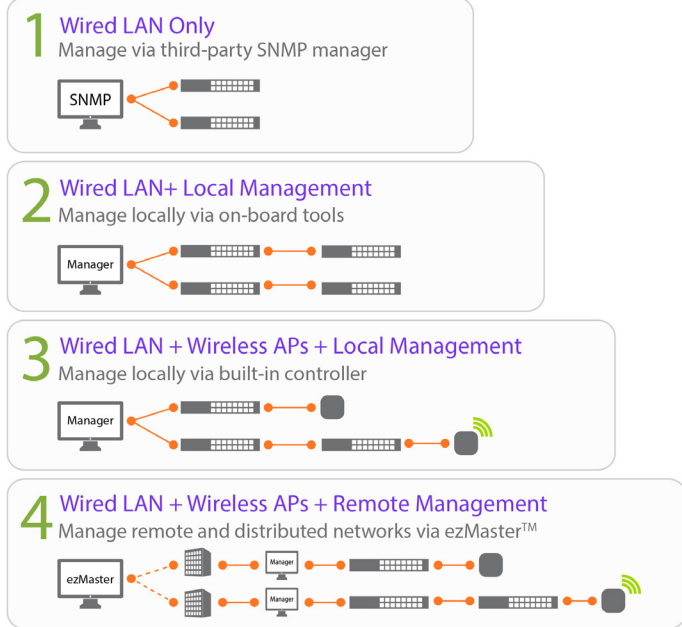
1 Wired LAN Only
Manage via third-party SNMP manager

SNMP

2 Wired LAN+ Local Management
Manage locally via on-board tools

Manager

3 Wired LAN + Wireless APs + Local Management
Manage locally via built-in controller

Manager

4 Wired LAN + Wireless APs + Remote Management
Manage remote and distributed networks via ezMaster™

ezMaster

Manager

Manager